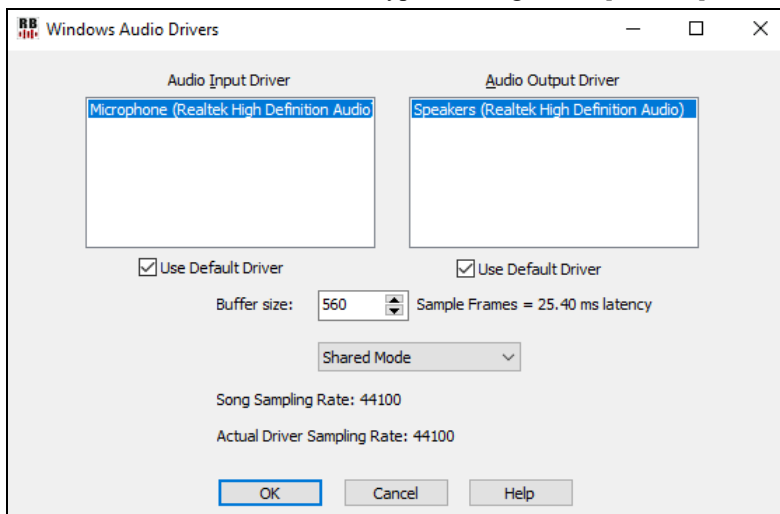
RB Windows Audio Drivers

Audio Input Driver

Microphone (Realtek High Definition Audio)

Use Default Driver

Audio Output Driver

Speakers (Realtek High Definition Audio)

Use Default Driver

Buffer size: 560 Sample Frames = 25.40 ms latency

Shared Mode

Song Sampling Rate: 44100

Actual Driver Sampling Rate: 44100

OK

Cancel

Help